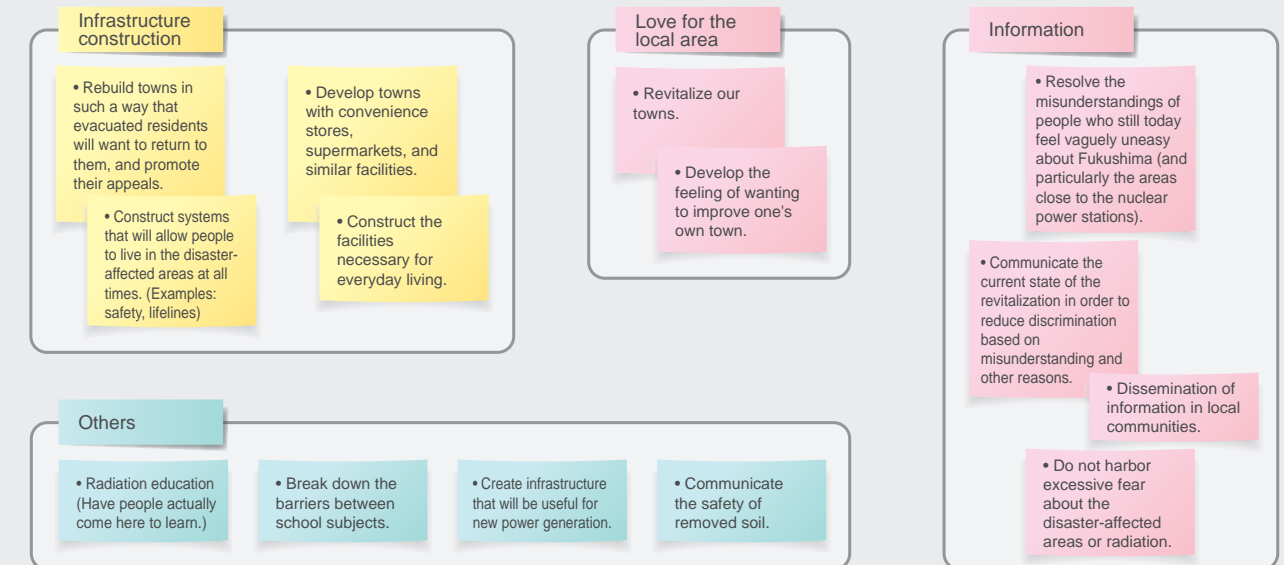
Infrastructure construction

• Rebuild towns in such a way that evacuated residents will want to return to them, and promote their appeals.

• Construct systems that will allow people to live in the disaster-affected areas at all times. (Examples: safety, lifelines)

• Develop towns with convenience stores, supermarkets, and similar facilities.

• Construct the facilities necessary for everyday living.

Love for the local area

• Revitalize our towns.

• Develop the feeling of wanting to improve one's own town.

Information

• Resolve the misunderstandings of people who still today feel vaguely uneasy about Fukushima (and particularly the areas close to the nuclear power stations).

• Communicate the current state of the revitalization in order to reduce discrimination based on misunderstanding and other reasons.

• Dissemination of information in local communities.

• Do not harbor excessive fear about the disaster-affected areas or radiation.

Others

• Radiation education (Have people actually come here to learn.)

• Break down the barriers between school subjects.

• Create infrastructure that will be useful for new power generation.

• Communicate the safety of removed soil.